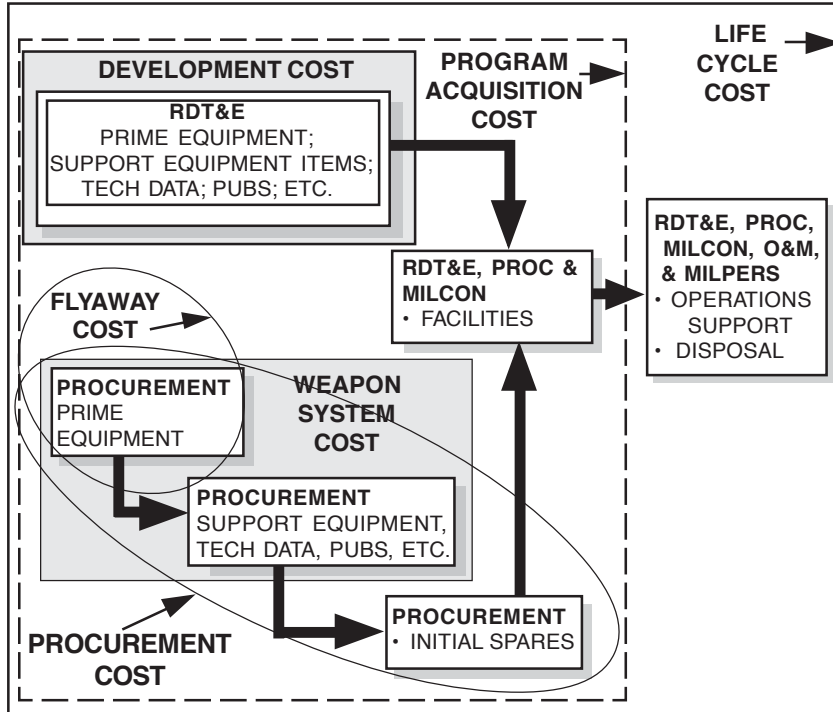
DEVELOPMENT COST

RDT&E
PRIME EQUIPMENT;
SUPPORT EQUIPMENT ITEMS;
TECH DATA; PUBS; ETC.

PROGRAM ACQUISITION COST

LIFE CYCLE COST

RDT&E, PROC & MILCON
• FACILITIES

RDT&E, PROC, MILCON, O&M, & MILPERS
• OPERATIONS SUPPORT
• DISPOSAL

FLYAWAY COST

PROCUREMENT
PRIME EQUIPMENT

WEAPON SYSTEM COST

PROCUREMENT
SUPPORT EQUIPMENT, TECH DATA, PUBS, ETC.

PROCUREMENT
• INITIAL SPARES

PROCUREMENT COST